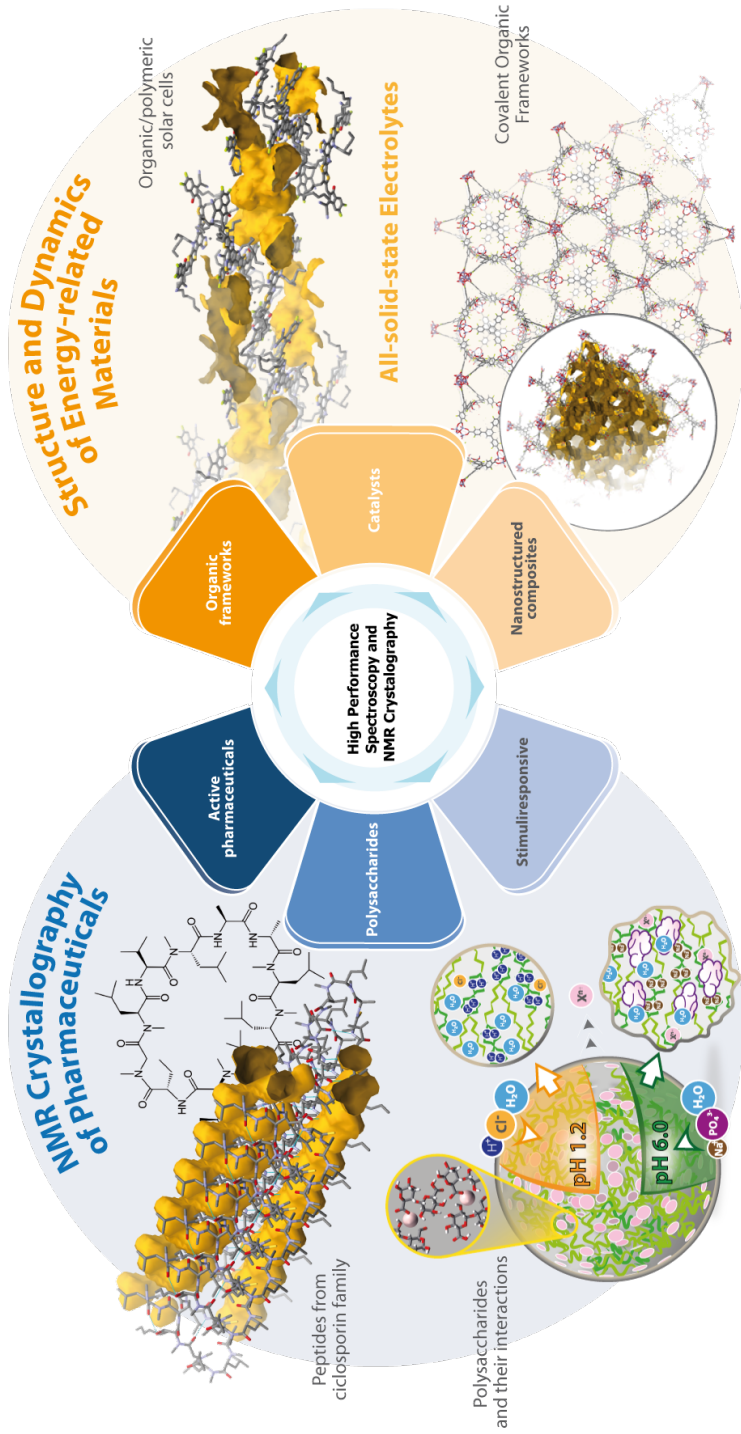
Structure and Dynamics of Energy-related Materials

Organic/polymeric solar cells

Covalent Organic Frameworks

All-solid-state Electrolytes

Organic frameworks

Catalysts

Nanostructured composites

High Performance Spectroscopy and NMR Crystalography

Active pharmaceuticals

Polysaccharides

Stimuliresponsive

NMR Crystallography of Pharmaceuticals

Peptides from ciclosporin family

Polysaccharides and their interactions

$H^+$ $Cl^-$ $H_2O$

pH 1.2

pH 6.0

$H_2O$ $PO_4^{3-}$ $Na^+$

$X^n$